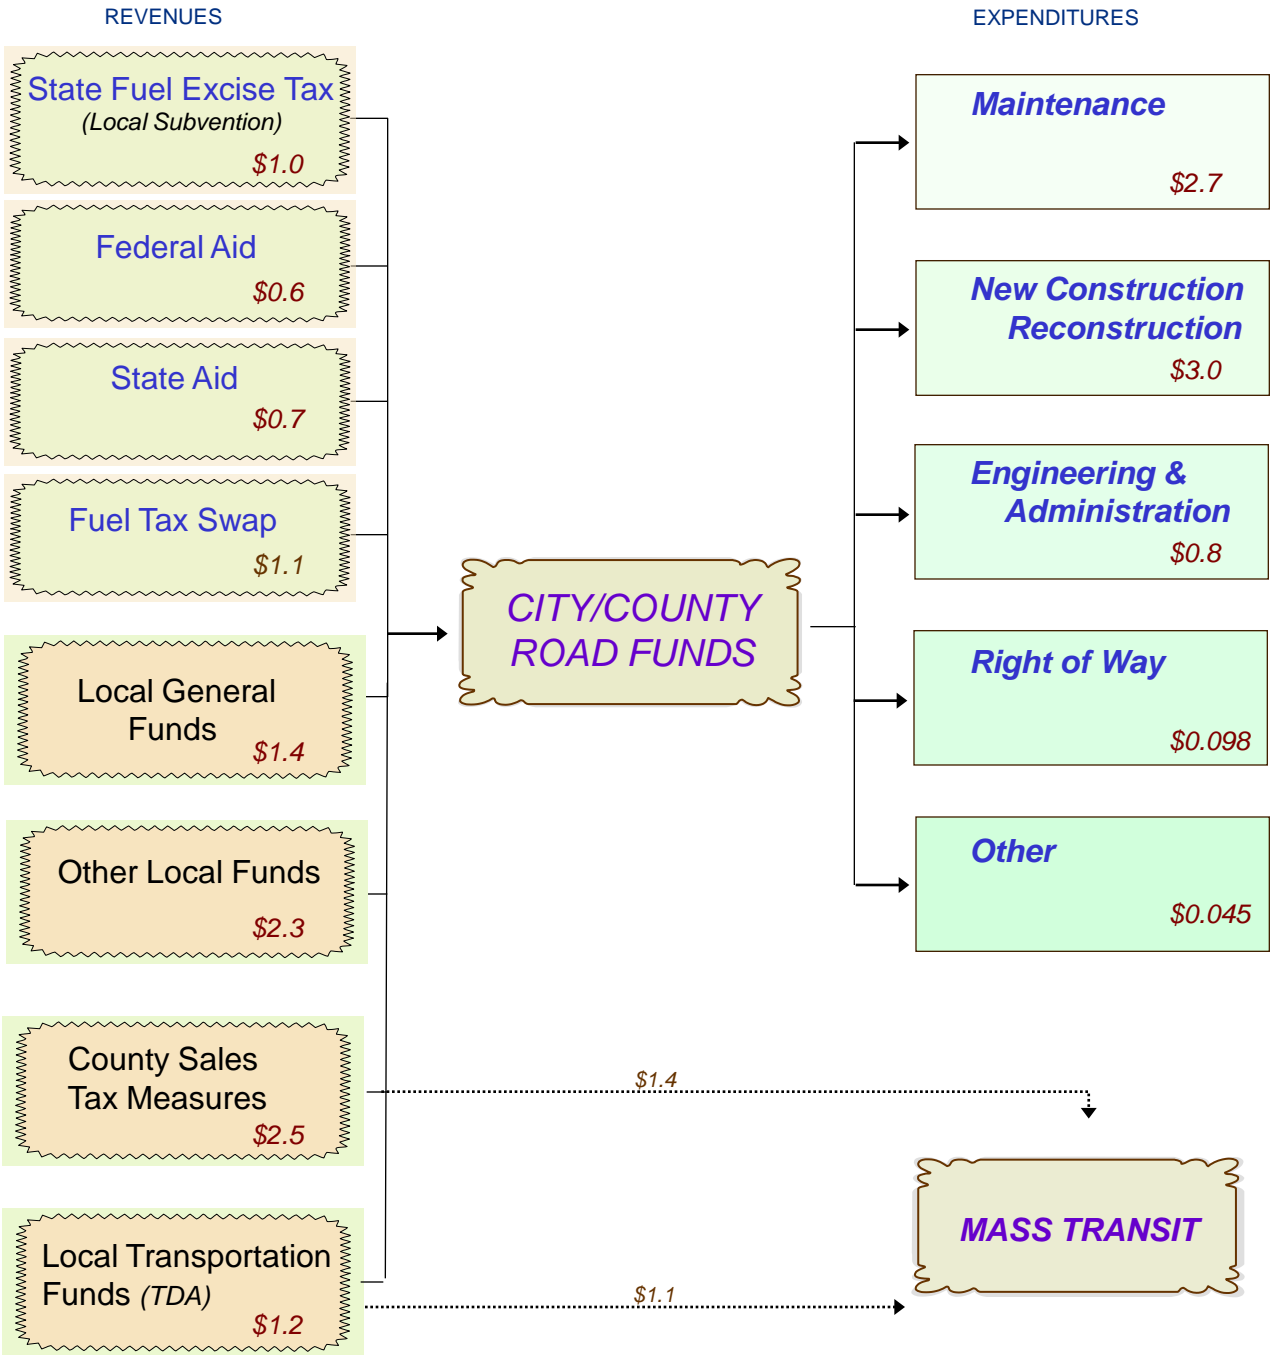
REVENUES

EXPENDITURES

State Fuel Excise Tax
(Local Subvention)
$1.0

Federal Aid
$0.6

State Aid
$0.7

Fuel Tax Swap
$1.1

Local General Funds
$1.4

Other Local Funds
$2.3

County Sales Tax Measures
$2.5

Local Transportation Funds (TDA)
$1.2

CITY/COUNTY ROAD FUNDS

Maintenance
$2.7

New Construction Reconstruction
$3.0

Engineering & Administration
$0.8

Right of Way
$0.098

Other
$0.045

$1.4

$1.1

MASS TRANSIT